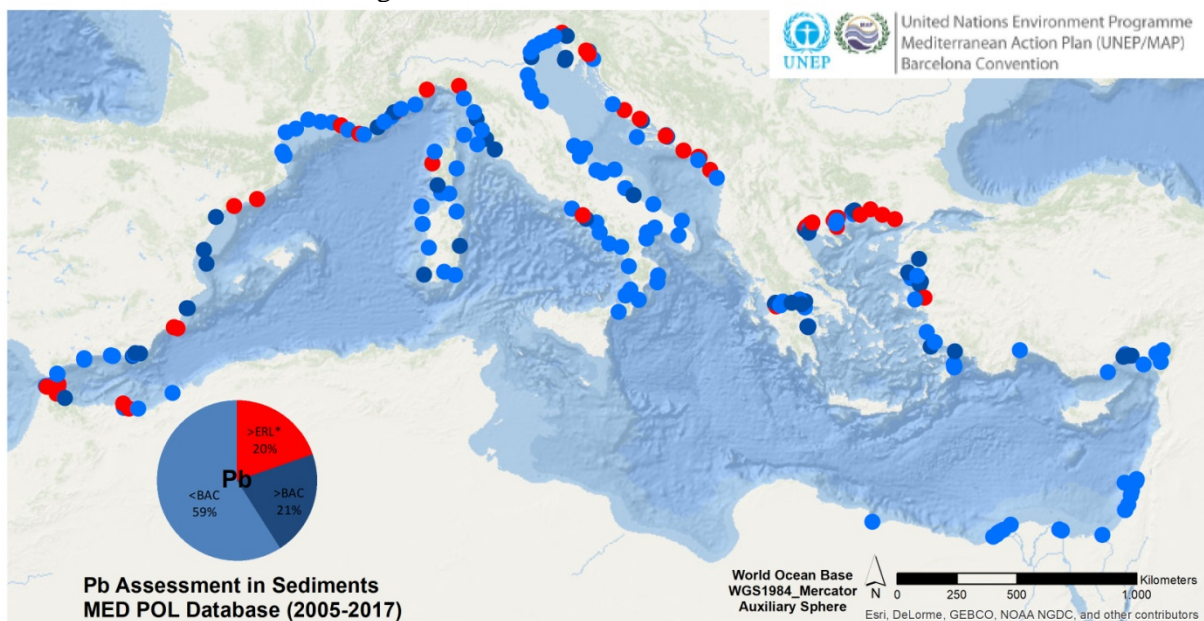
UNEP

United Nations Environment Programme
Mediterranean Action Plan (UNEP/MAP)
Barcelona Convention

>ERL*
20%

Pb

<BAC
59%

>BAC
21%

Pb Assessment in Sediments
MED POL Database (2005-2017)

World Ocean Base
WGS1984_Mercator
Auxiliary Sphere

N

0 250 500 1,000 Kilometers

Esri, DeLorme, GEBCO, NOAA NGDC, and other contributors